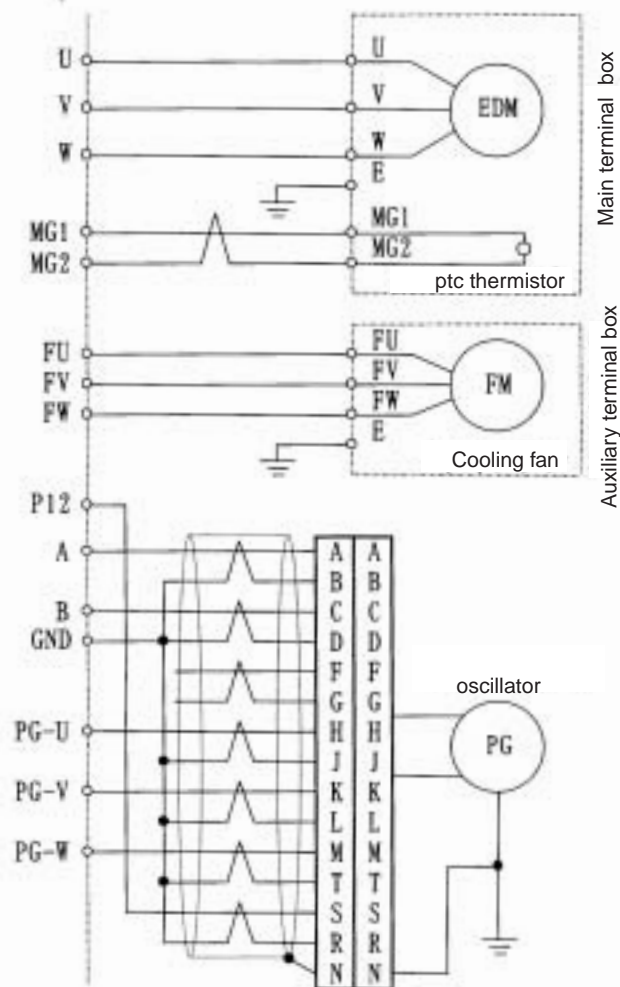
U
V
W
MG1
MG2
U
V
W
E
EDM
MG1
MG2
ptc thermistor
Main terminal box
FU
FV
FW
FU
FV
FW
E
FM
Cooling fan
Auxiliary terminal box
P12
A
B
GND
PG-U
PG-V
PG-W
A
B
C
D
F
G
H
J
K
L
M
T
S
R
N
A
B
C
D
F
G
H
J
K
L
M
T
S
R
N
oscillator
PG